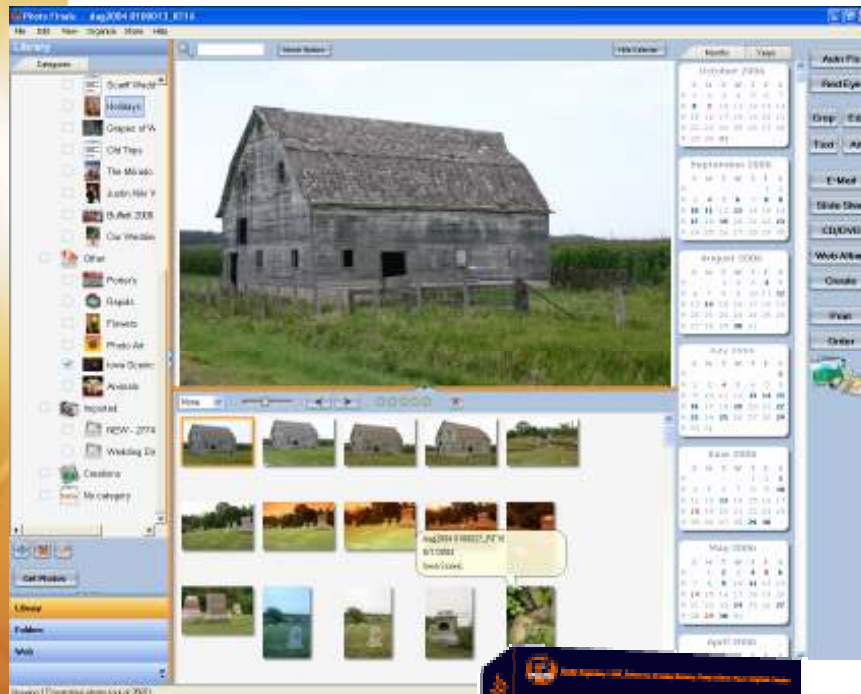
Photo Finale - Aug2004 0100013_0714

File Edit View Organize Share Help

Library

Categories

Scott Wedd

Holidays

Graphic of W

Old Trips

The Miracle

Justin Niki V

Buffett 2005

Our Weddin

Other

Photo's

Rapids

Flowers

Photo Art

Iowa Scenic

Animals

Imported

NEW - 2774

Wedding Di

Creations

No category

Get Photos

Library

Folders

Web

Month Year

October 2006

September 2006

August 2006

July 2006

June 2006

May 2006

April 2006

Auto Fix

Red Eye

Crop

Text

E-Mail

Slide Show

CD/DVD

Web Album

Create

Print

Order

Aug2004 0100027_0714

8/7/2004

Iowa Scenic

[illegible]